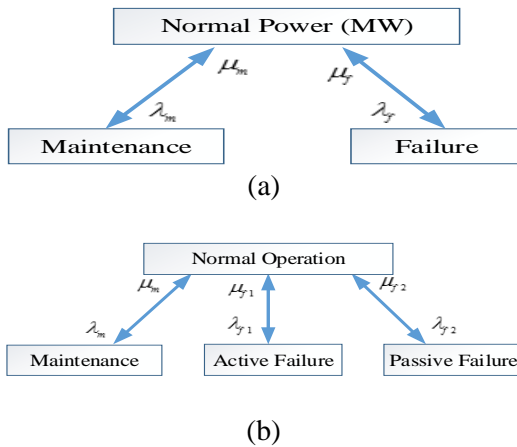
Normal Power (MW)

$\mu_m$

$\lambda_m$

$\mu_f$

$\lambda_f$

Maintenance

Failure

(a)

Normal Operation

$\mu_m$

$\lambda_m$

$\mu_{f1}$

$\lambda_{f1}$

$\mu_{f2}$

$\lambda_{f2}$

Maintenance

Active Failure

Passive Failure

(b)